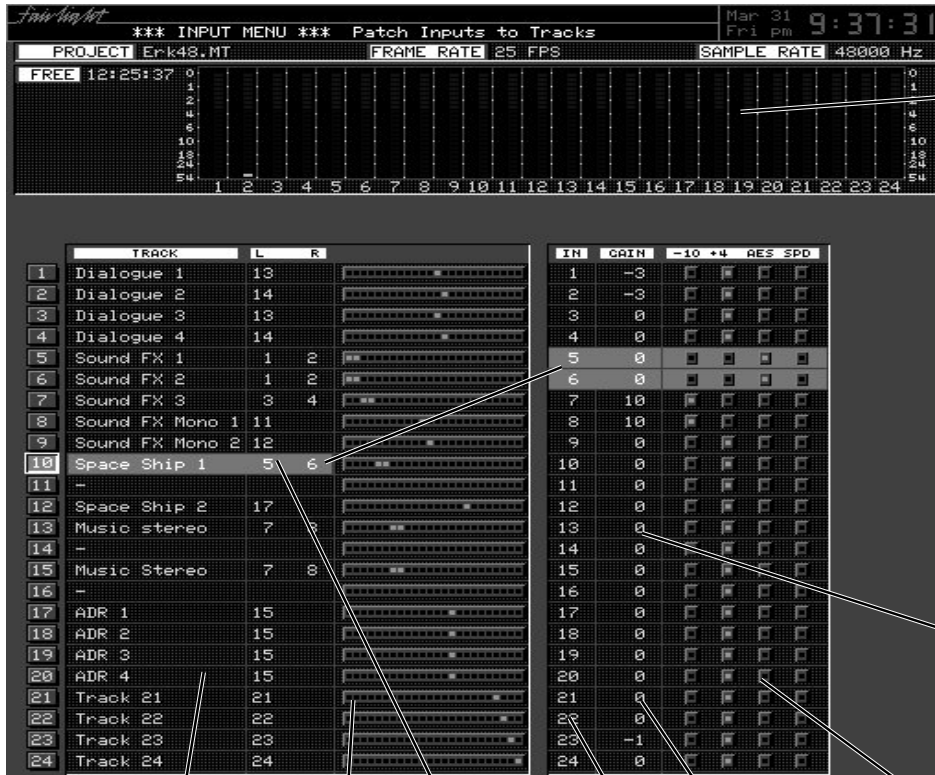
fairlight *** INPUT MENU *** Patch Inputs to Tracks Mar 31 Fri pm 9:37:31

PROJECT Erk48.MT FRAME RATE 25 FPS SAMPLE RATE 48000 Hz

FREE 12:25:37

0 1 2 3 4 6 10 18 24 54

1 2 3 4 5 6 7 8 9 10 11 12 13 14 15 16 17 18 19 20 21 22 23 24

| | TRACK | L | R |
|---|---|---|---|
| 1 | Dialogue 1 | 13 | |
| 2 | Dialogue 2 | 14 | |
| 3 | Dialogue 3 | 13 | |
| 4 | Dialogue 4 | 14 | |
| 5 | Sound FX 1 | 1 | 2 |
| 6 | Sound FX 2 | 1 | 2 |
| 7 | Sound FX 3 | 3 | 4 |
| 8 | Sound FX Mono 1 | 11 | |
| 9 | Sound FX Mono 2 | 12 | |
| 10 | Space Ship 1 | 5 | 6 |
| 11 | - | | |
| 12 | Space Ship 2 | 17 | |
| 13 | Music stereo | 7 | 8 |
| 14 | - | | |
| 15 | Music Stereo | 7 | 8 |
| 16 | - | | |
| 17 | ADR 1 | 15 | |
| 18 | ADR 2 | 15 | |
| 19 | ADR 3 | 15 | |
| 20 | ADR 4 | 15 | |
| 21 | Track 21 | 21 | |
| 22 | Track 22 | 22 | |
| 23 | Track 23 | 23 | |
| 24 | Track 24 | 24 | |

| IN | GAIN | -10 | +4 | AES | SPD |
|---|---|---|---|---|---|
| 1 | -3 | | | | |
| 2 | -3 | | | | |
| 3 | 0 | | | | |
| 4 | 0 | | | | |
| 5 | 0 | | | | |
| 6 | 0 | | | | |
| 7 | 10 | | | | |
| 8 | 10 | | | | |
| 9 | 0 | | | | |
| 10 | 0 | | | | |
| 11 | 0 | | | | |
| 12 | 0 | | | | |
| 13 | 0 | | | | |
| 14 | 0 | | | | |
| 15 | 0 | | | | |
| 16 | 0 | | | | |
| 17 | 0 | | | | |
| 18 | 0 | | | | |
| 19 | 0 | | | | |
| 20 | 0 | | | | |
| 21 | 0 | | | | |
| 22 | 0 | | | | |
| 23 | -1 | | | | |
| 24 | 0 | | | | |